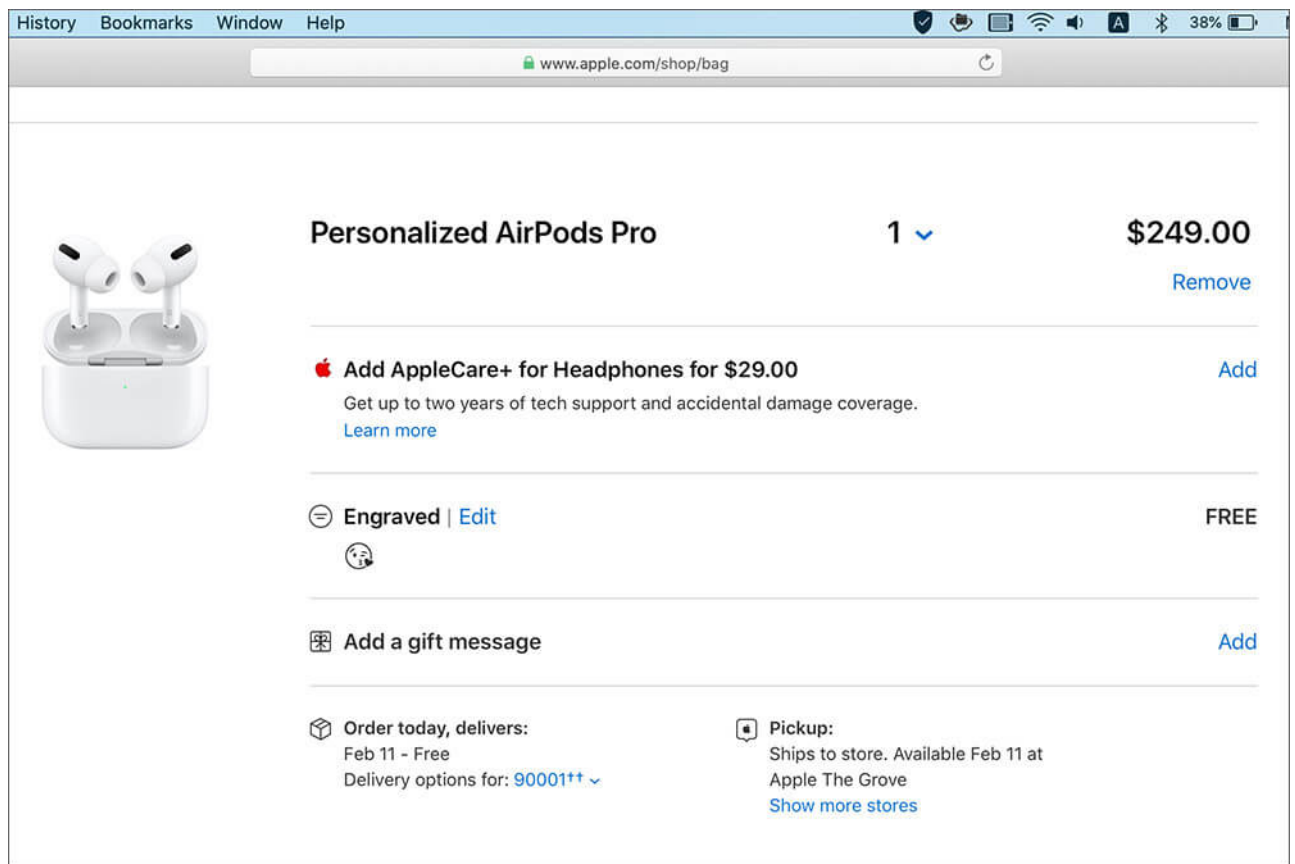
History Bookmarks Window Help

38%

www.apple.com/shop/bag

Personalized AirPods Pro

1

$249.00

Remove

Add AppleCare+ for Headphones for $29.00

Get up to two years of tech support and accidental damage coverage.

Learn more

Add

Engraved | Edit

FREE

Add a gift message

Add

Order today, delivers:
Feb 11 - Free
Delivery options for: 90001††

Pickup:
Ships to store. Available Feb 11 at Apple The Grove
Show more stores